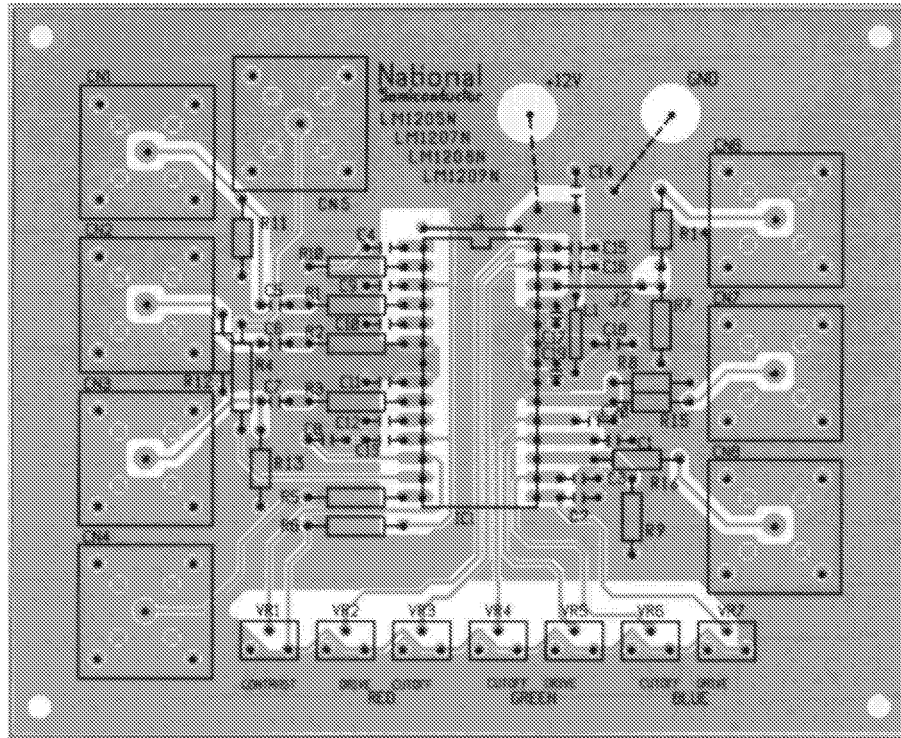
National Semiconductor
LM1205N
LM1207N
LM1208N
LM1209N

+12V
GND

CN1
CN5
CN2
CN3
CN4
CN6
CN7
CN8

R11
R10
C4
C5
C6
C7
C8
C9
C10
C11
C12
C13
C14
C15
C16
R1
R2
R3
R4
R5
R6
R7
R8
R9
R12
R13
R14
R15
L1
J2
C1
C2
C3
IC1

VR1
VR2
VR3
VR4
VR5
VR6
VR7

CONTRAST
DRIVE
CUTOFF
RED
CUTOFF
DRIVE
GREEN
CUTOFF
DRIVE
BLUE